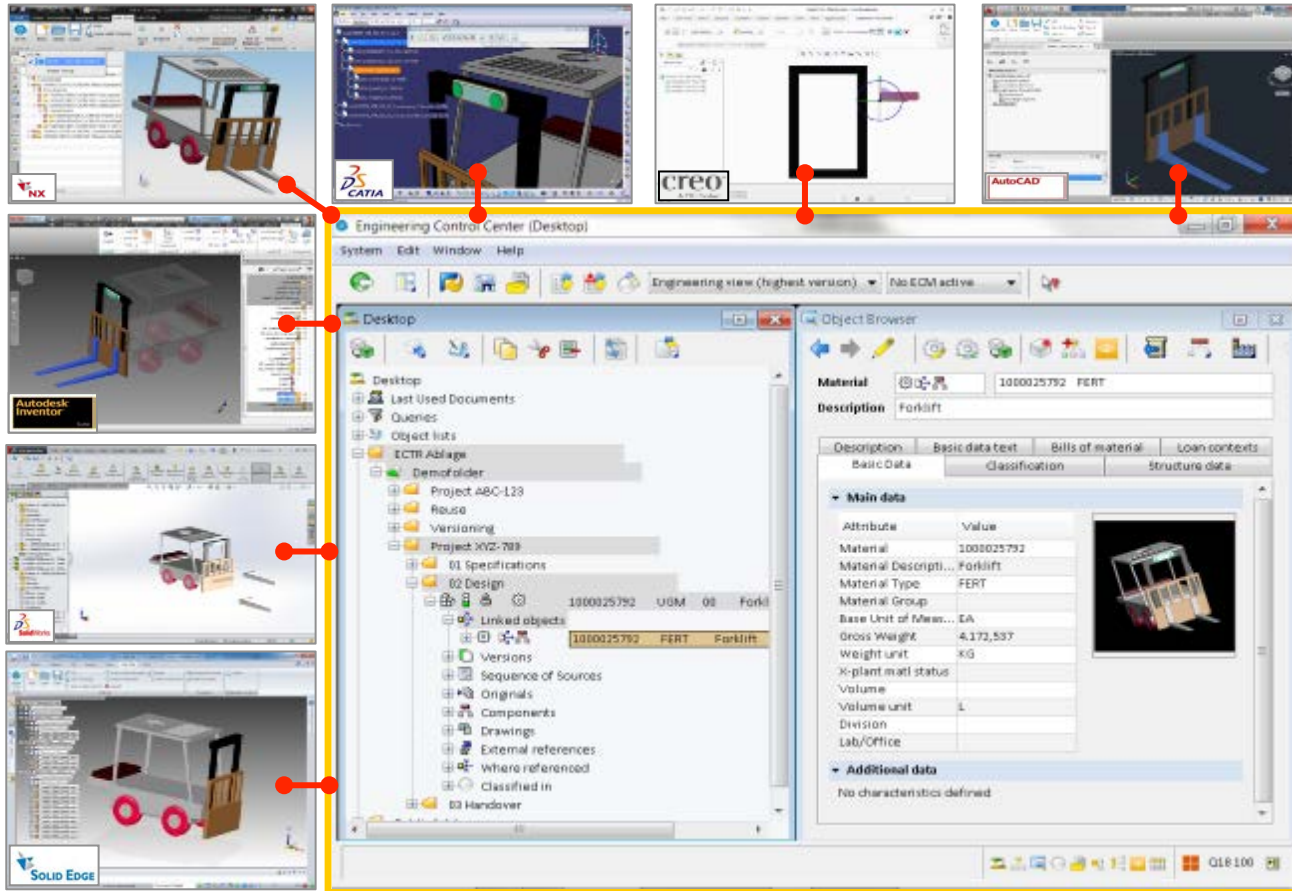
NX

CATIA

creo

AutoCAD

Autodesk Inventor

SolidWorks

SOLID EDGE

Engineering Control Center (Desktop)

System Edit Window Help

Engineering view (highest version)
No ECM active

Desktop

Desktop
Last Used Documents
Queries
Object lists
ECTR Ablage
Demofolder
Project ABC-123
Reuse
Versioning
Project XYZ-789
01 Specifications
02 Design
1000025792 UGM 00 Forkl
Linked objects
1000025792 FERT Forklift
Versions
Sequence of Sources
Originals
Components
Drawings
External references
Where referenced
Classified in
03 Handover

Object Browser

Material 1000025792 FERT
Description Forklift

| Description | Basic data text | Bills of material | Loan contexts |
|---|---|---|---|
| Basic Data | Classification | Structure data | |

Main data

| Attribute | Value |
|---|---|
| Material | 1000025792 |
| Material Descripti... | Forklift |
| Material Type | FERT |
| Material Group | |
| Base Unit of Meas... | EA |
| Gross Weight | 4.172,537 |
| Weight unit | KG |
| X-plant matl status | |
| Volume | |
| Volume unit | L |
| Division | |
| Lab/Office | |

Additional data
No characteristics defined

Q18 100